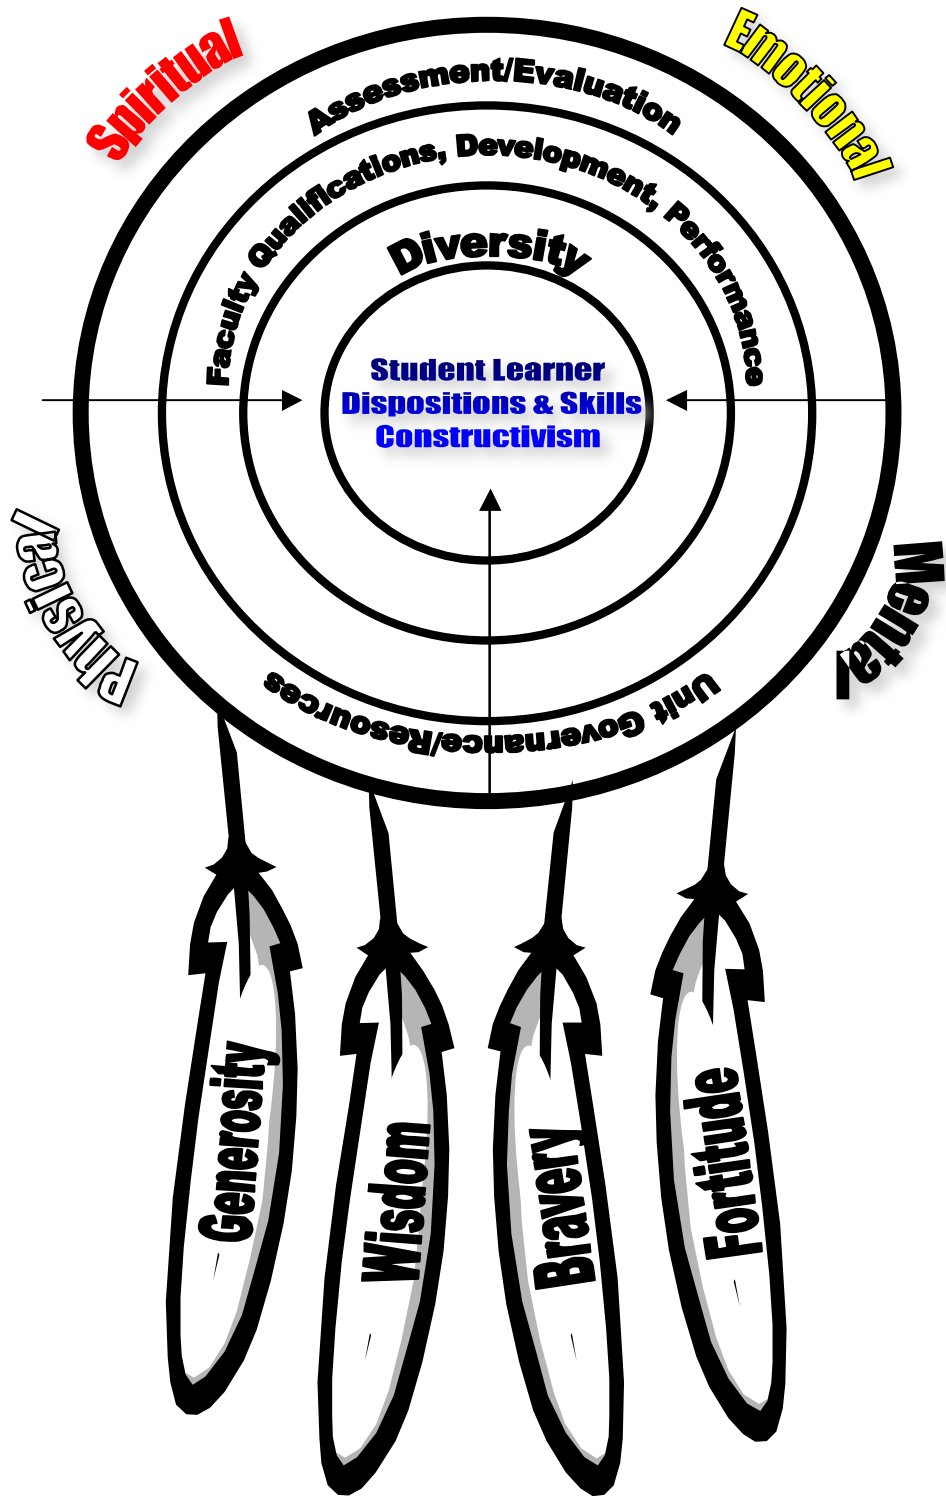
Spiritual

Emotional

Assessment/Evaluation

Faculty Qualifications, Development, Performance

Diversity

Student Learner
Dispositions & Skills
Constructivism

Physical

Mental

Unit Governance/Resources

Generosity

Wisdom

Bravery

Fortitude